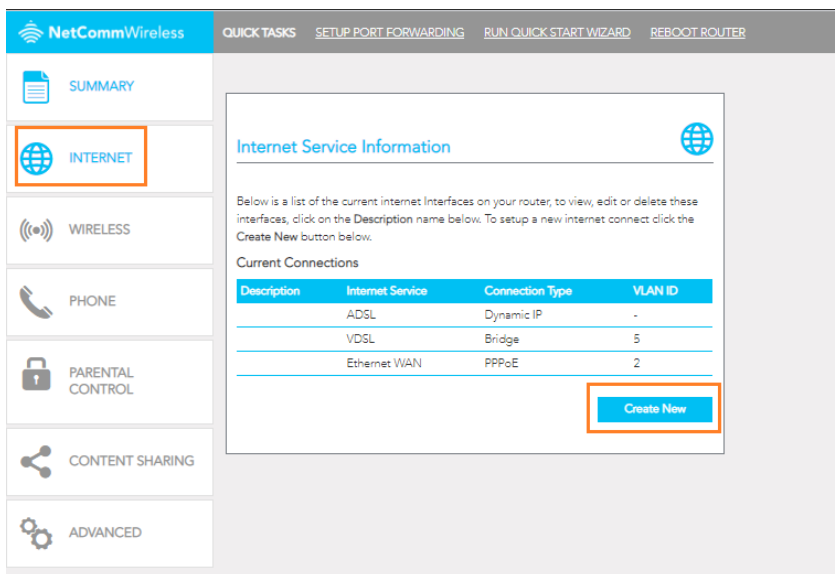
NetCommWireless

QUICK TASKS SETUP PORT FORWARDING RUN QUICK START WIZARD REBOOT ROUTER

SUMMARY

INTERNET

WIRELESS

PHONE

PARENTAL CONTROL

CONTENT SHARING

ADVANCED

Internet Service Information

Below is a list of the current internet Interfaces on your router, to view, edit or delete these interfaces, click on the Description name below. To setup a new internet connect click the Create New button below.

Current Connections

| Description | Internet Service | Connection Type | VLAN ID |
|---|---|---|---|
| | ADSL | Dynamic IP | - |
| | VDSL | Bridge | 5 |
| | Ethernet WAN | PPPoE | 2 |

Create New